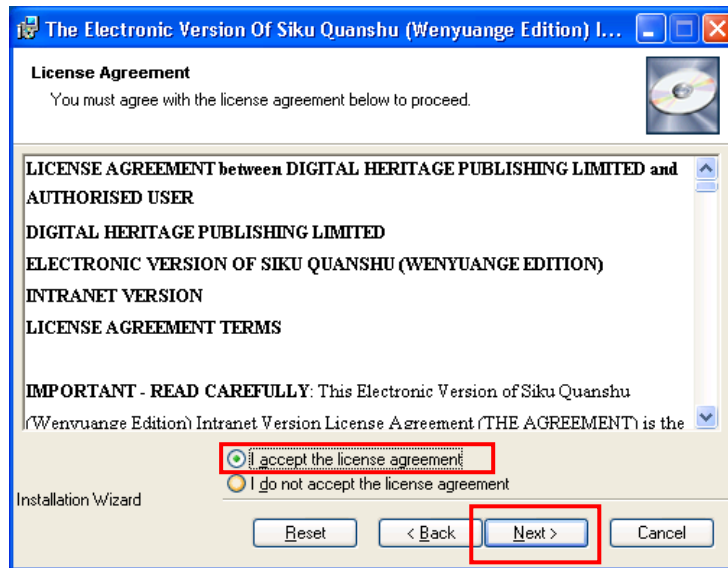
The Electronic Version Of Siku Quanshu (Wenyuange Edition) I...

License Agreement

You must agree with the license agreement below to proceed.

LICENSE AGREEMENT between DIGITAL HERITAGE PUBLISHING LIMITED and AUTHORISED USER

DIGITAL HERITAGE PUBLISHING LIMITED

ELECTRONIC VERSION OF SIKU QUANSHU (WENYUANGE EDITION)

INTRANET VERSION

LICENSE AGREEMENT TERMS

IMPORTANT - READ CAREFULLY: This Electronic Version of Siku Quanshu (Wenyuange Edition) Intranet Version License Agreement (THE AGREEMENT) is the

I accept the license agreement

I do not accept the license agreement

Installation Wizard

Reset

< Back

Next >

Cancel